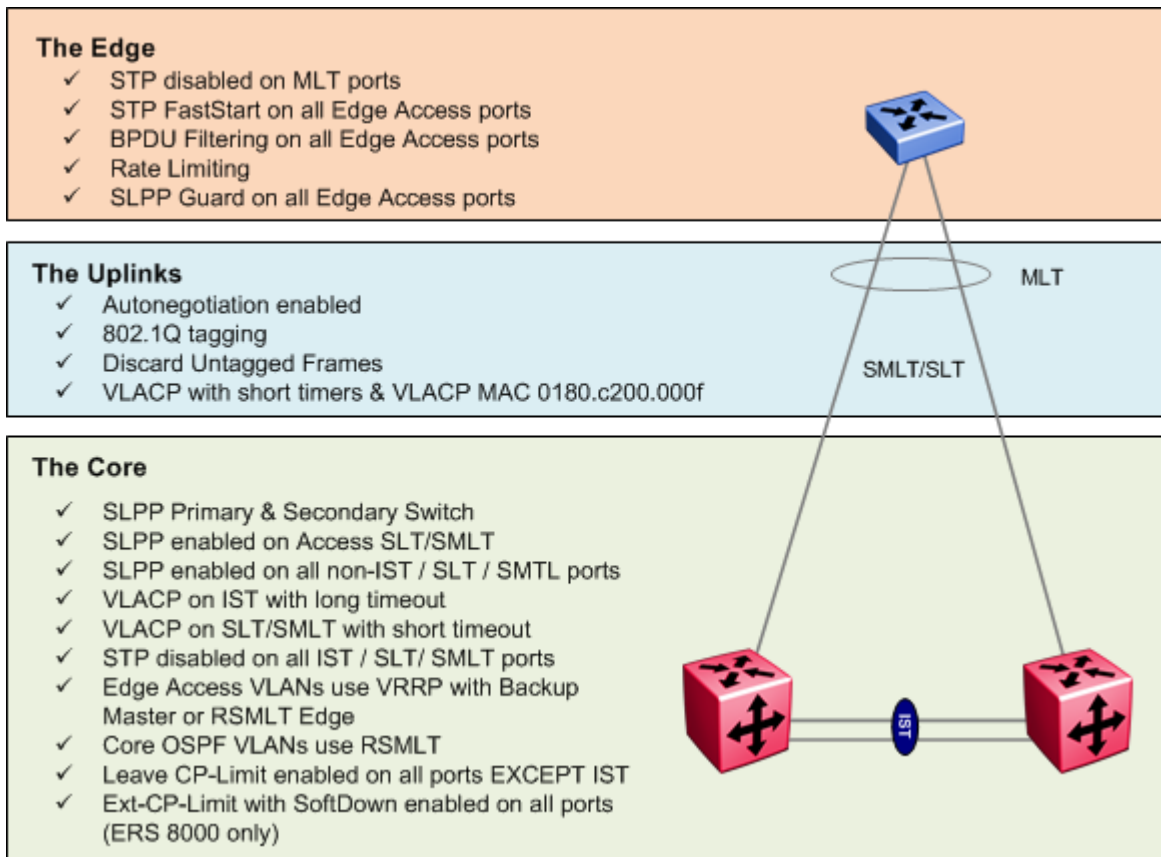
The Edge
✓ STP disabled on MLT ports
✓ STP FastStart on all Edge Access ports
✓ BPDU Filtering on all Edge Access ports
✓ Rate Limiting
✓ SLPP Guard on all Edge Access ports

The Uplinks
✓ Autonegotiation enabled
✓ 802.1Q tagging
✓ Discard Untagged Frames
✓ VLACP with short timers & VLACP MAC 0180.c200.000f

MLT

SMLT/SLT

The Core
✓ SLPP Primary & Secondary Switch
✓ SLPP enabled on Access SLT/SMLT
✓ SLPP enabled on all non-IST / SLT / SMTL ports
✓ VLACP on IST with long timeout
✓ VLACP on SLT/SMLT with short timeout
✓ STP disabled on all IST / SLT/ SMLT ports
✓ Edge Access VLANs use VRRP with Backup Master or RSMLT Edge
✓ Core OSPF VLANs use RSMLT
✓ Leave CP-Limit enabled on all ports EXCEPT IST
✓ Ext-CP-Limit with SoftDown enabled on all ports (ERS 8000 only)

IST